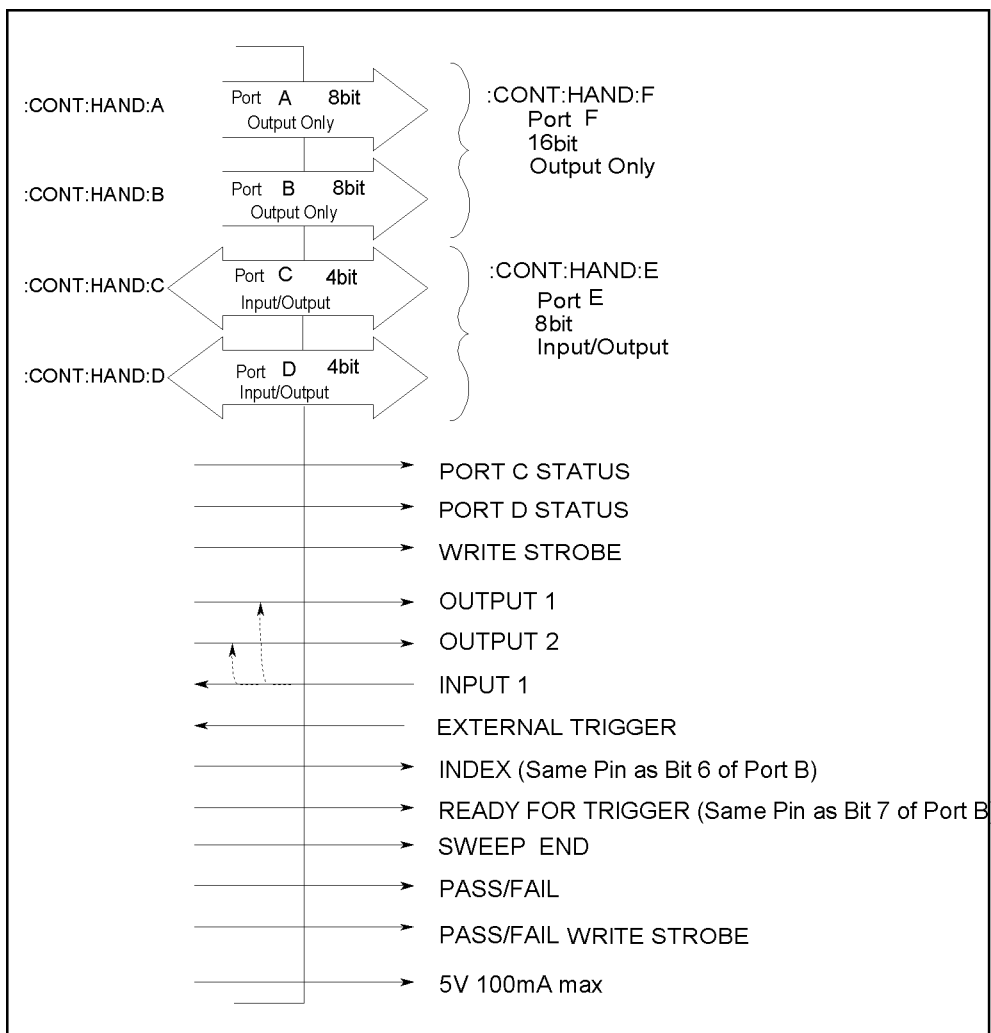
:CONT:HAND:A

Port A 8bit
Output Only

:CONT:HAND:F
Port F
16bit
Output Only

:CONT:HAND:B

Port B 8bit
Output Only

:CONT:HAND:C

Port C 4bit
Input/Output

:CONT:HAND:E
Port E
8bit
Input/Output

:CONT:HAND:D

Port D 4bit
Input/Output

PORT C STATUS

PORT D STATUS

WRITE STROBE

OUTPUT 1

OUTPUT 2

INPUT 1

EXTERNAL TRIGGER

INDEX (Same Pin as Bit 6 of Port B)

READY FOR TRIGGER (Same Pin as Bit 7 of Port B

SWEEP END

PASS/FAIL

PASS/FAIL WRITE STROBE

5V 100mA max